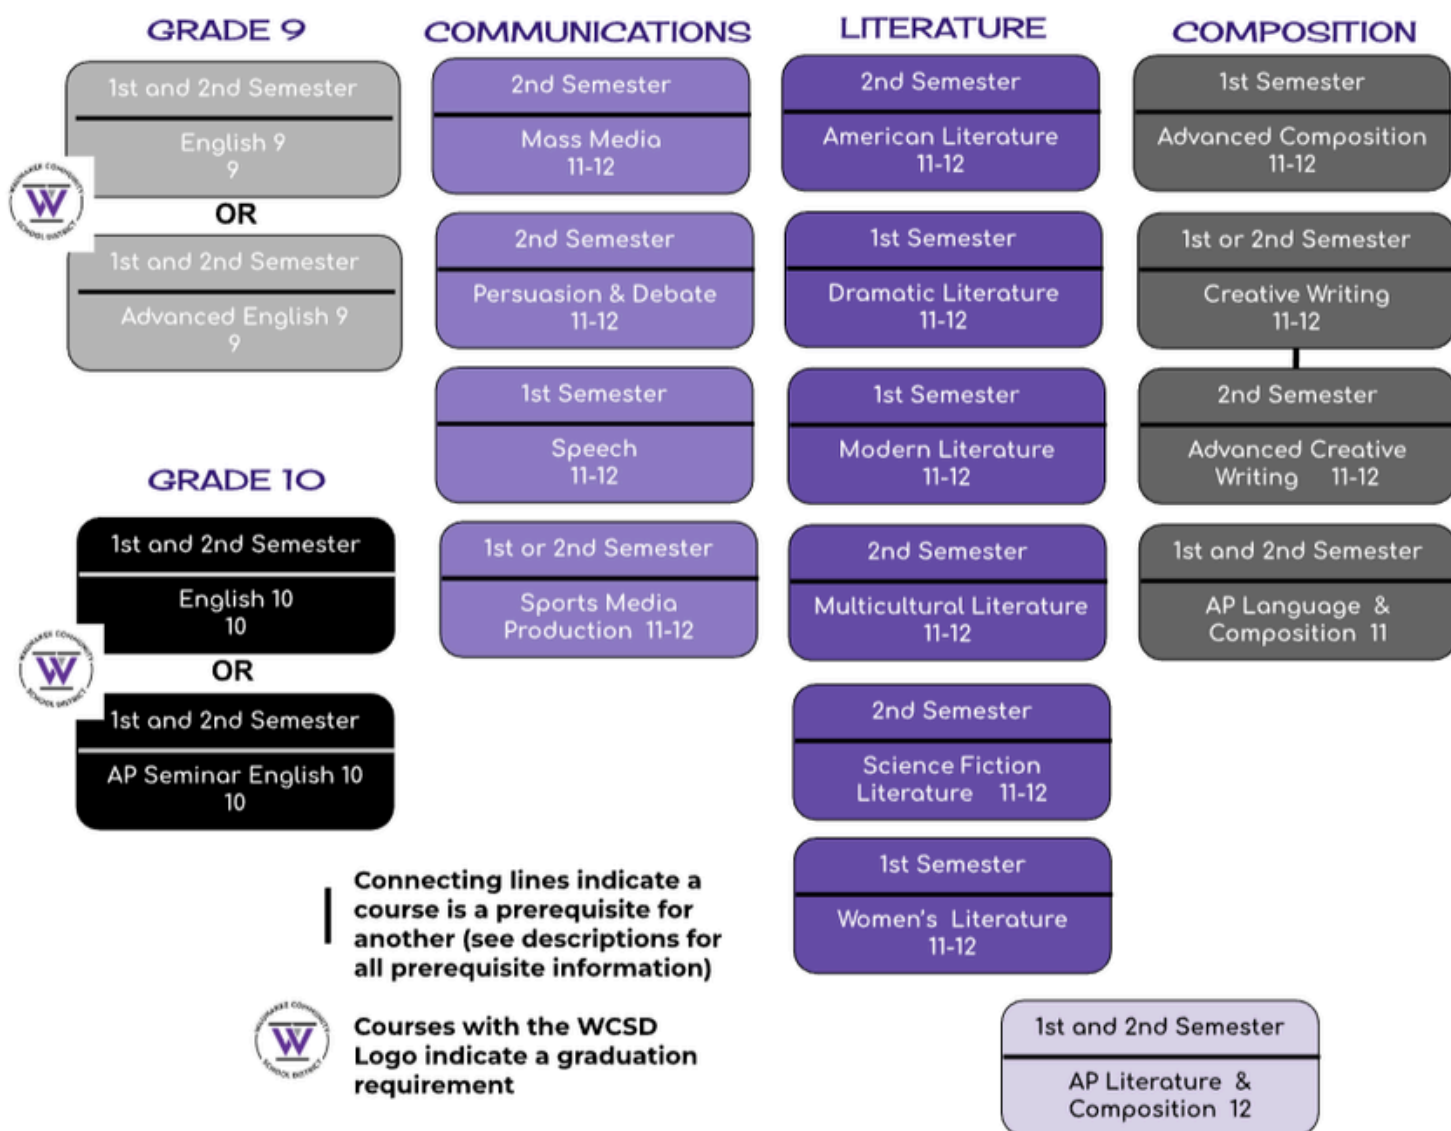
GRADE 9

1st and 2nd Semester
English 9
9

OR

1st and 2nd Semester
Advanced English 9
9

GRADE 10

1st and 2nd Semester
English 10
10

OR

1st and 2nd Semester
AP Seminar English 10
10

COMMUNICATIONS

2nd Semester
Mass Media
11-12

2nd Semester
Persuasion & Debate
11-12

1st Semester
Speech
11-12

1st or 2nd Semester
Sports Media Production 11-12

LITERATURE

2nd Semester
American Literature
11-12

1st Semester
Dramatic Literature
11-12

1st Semester
Modern Literature
11-12

2nd Semester
Multicultural Literature
11-12

2nd Semester
Science Fiction Literature 11-12

1st Semester
Women's Literature
11-12

COMPOSITION

1st Semester
Advanced Composition
11-12

1st or 2nd Semester
Creative Writing
11-12

2nd Semester
Advanced Creative Writing 11-12

1st and 2nd Semester
AP Language & Composition 11

Connecting lines indicate a course is a prerequisite for another (see descriptions for all prerequisite information)

Courses with the WCSD Logo indicate a graduation requirement

1st and 2nd Semester
AP Literature & Composition 12